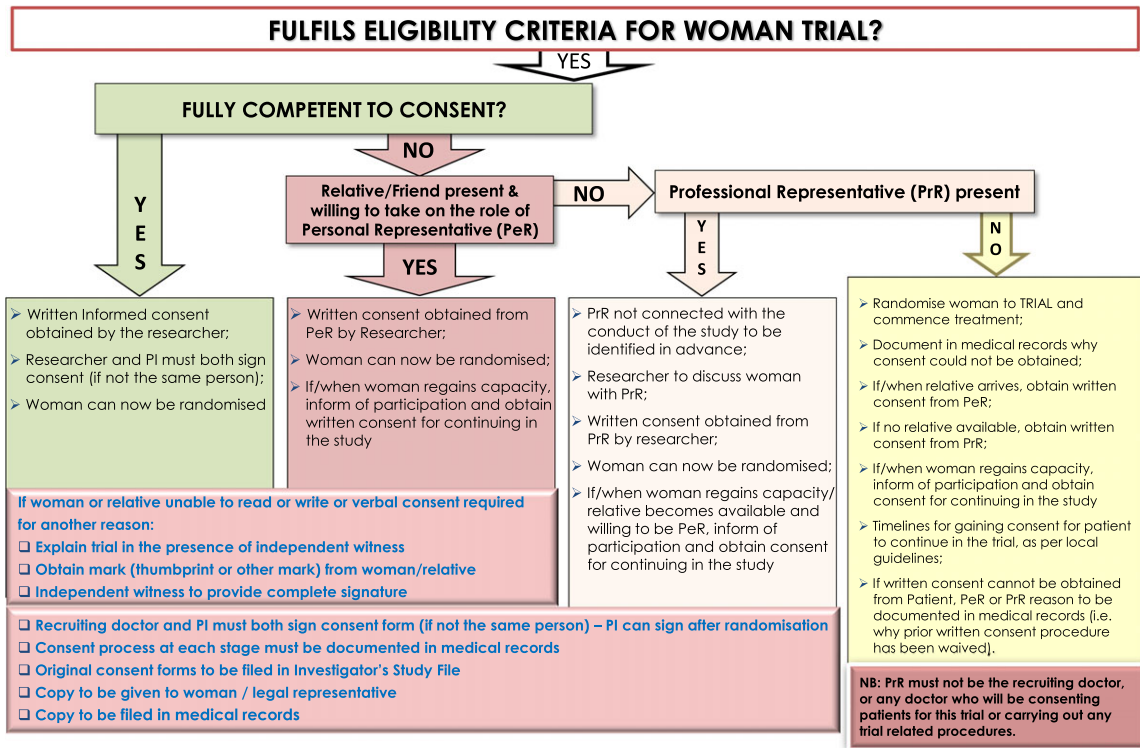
FULFILS ELIGIBILITY CRITERIA FOR WOMAN TRIAL?

YES

FULLY COMPETENT TO CONSENT?

YES

NO

Relative/Friend present & willing to take on the role of Personal Representative (PeR)

NO

Professional Representative (PrR) present

YES

YES

NO

➢ Written Informed consent obtained by the researcher;
➢ Researcher and PI must both sign consent (if not the same person);
➢ Woman can now be randomised

➢ Written consent obtained from PeR by Researcher;
➢ Woman can now be randomised;
➢ If/when woman regains capacity, inform of participation and obtain written consent for continuing in the study

➢ PrR not connected with the conduct of the study to be identified in advance;
➢ Researcher to discuss woman with PrR;
➢ Written consent obtained from PrR by researcher;
➢ Woman can now be randomised;
➢ If/when woman regains capacity/ relative becomes available and willing to be PeR, inform of participation and obtain consent for continuing in the study

➢ Randomise woman to TRIAL and commence treatment;
➢ Document in medical records why consent could not be obtained;
➢ If/when relative arrives, obtain written consent from PeR;
➢ If no relative available, obtain written consent from PrR;
➢ If/when woman regains capacity, inform of participation and obtain consent for continuing in the study
➢ Timelines for gaining consent for patient to continue in the trial, as per local guidelines;
➢ If written consent cannot be obtained from Patient, PeR or PrR reason to be documented in medical records (i.e. why prior written consent procedure has been waived).

If woman or relative unable to read or write or verbal consent required for another reason:
❑ Explain trial in the presence of independent witness
❑ Obtain mark (thumbprint or other mark) from woman/relative
❑ Independent witness to provide complete signature

❑ Recruiting doctor and PI must both sign consent form (if not the same person) – PI can sign after randomisation
❑ Consent process at each stage must be documented in medical records
❑ Original consent forms to be filed in Investigator's Study File
❑ Copy to be given to woman / legal representative
❑ Copy to be filed in medical records

NB: PrR must not be the recruiting doctor, or any doctor who will be consenting patients for this trial or carrying out any trial related procedures.